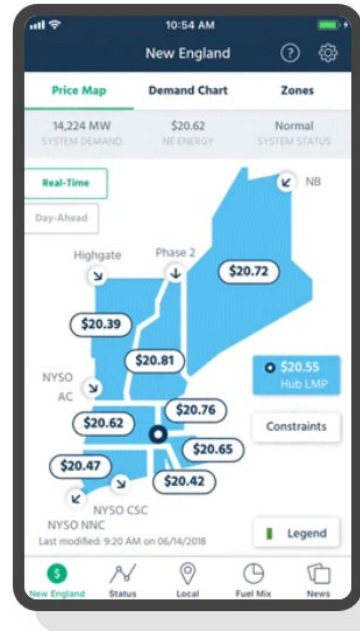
10:54 AM

New England

Price Map | Demand Chart | Zones

14,224 MW
SYSTEM DEMAND

$20.62
NE ENERGY

Normal
SYSTEM STATUS

Real-Time

Day-Ahead

NB

Highgate

Phase 2

$20.72

$20.39

$20.81

NYSO AC

$20.55
Hub LMP

$20.76

$20.62

Constraints

$20.65

$20.47

$20.42

NYSO CSC

NYSO NNC

Last modified: 9:20 AM on 06/14/2018

Legend

New England | Status | Local | Fuel Mix | News